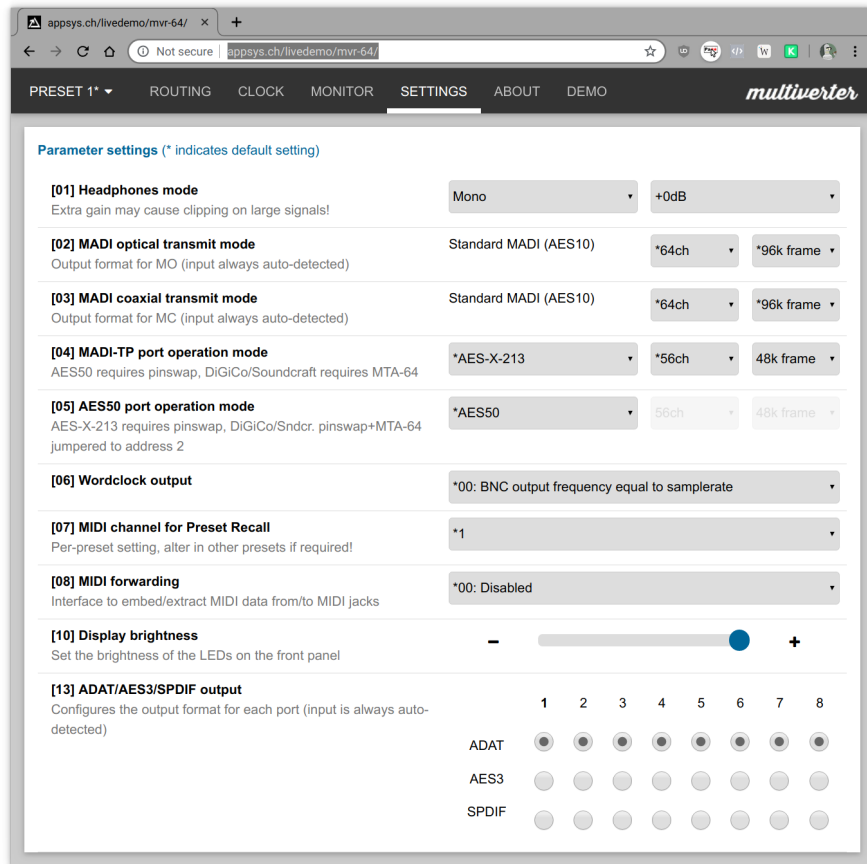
appsys.ch/livedemo/mvr-64/ ×

Not secure | appsys.ch/livedemo/mvr-64/

PRESET 1* ROUTING CLOCK MONITOR SETTINGS ABOUT DEMO multiverter

Parameter settings (* indicates default setting)

[01] Headphones mode
Extra gain may cause clipping on large signals!
Mono
+0dB

[02] MADI optical transmit mode
Output format for MO (input always auto-detected)
Standard MADI (AES10)
*64ch
*96k frame

[03] MADI coaxial transmit mode
Output format for MC (input always auto-detected)
Standard MADI (AES10)
*64ch
*96k frame

[04] MADI-TP port operation mode
AES50 requires pinswap, DiGiCo/Soundcraft requires MTA-64
*AES-X-213
*56ch
48k frame

[05] AES50 port operation mode
AES-X-213 requires pinswap, DiGiCo/Sndcr. pinswap+MTA-64 jumpered to address 2
*AES50
56ch
48k frame

[06] Wordclock output
*00: BNC output frequency equal to samplerate

[07] MIDI channel for Preset Recall
Per-preset setting, alter in other presets if required!
*1

[08] MIDI forwarding
Interface to embed/extract MIDI data from/to MIDI jacks
*00: Disabled

[10] Display brightness
Set the brightness of the LEDs on the front panel
–
+

[13] ADAT/AES3/SPDIF output
Configures the output format for each port (input is always auto-detected)

| | 1 | 2 | 3 | 4 | 5 | 6 | 7 | 8 |
|---|---|---|---|---|---|---|---|---|
| ADAT | | | | | | | | |
| AES3 | | | | | | | | |
| SPDIF | | | | | | | | |